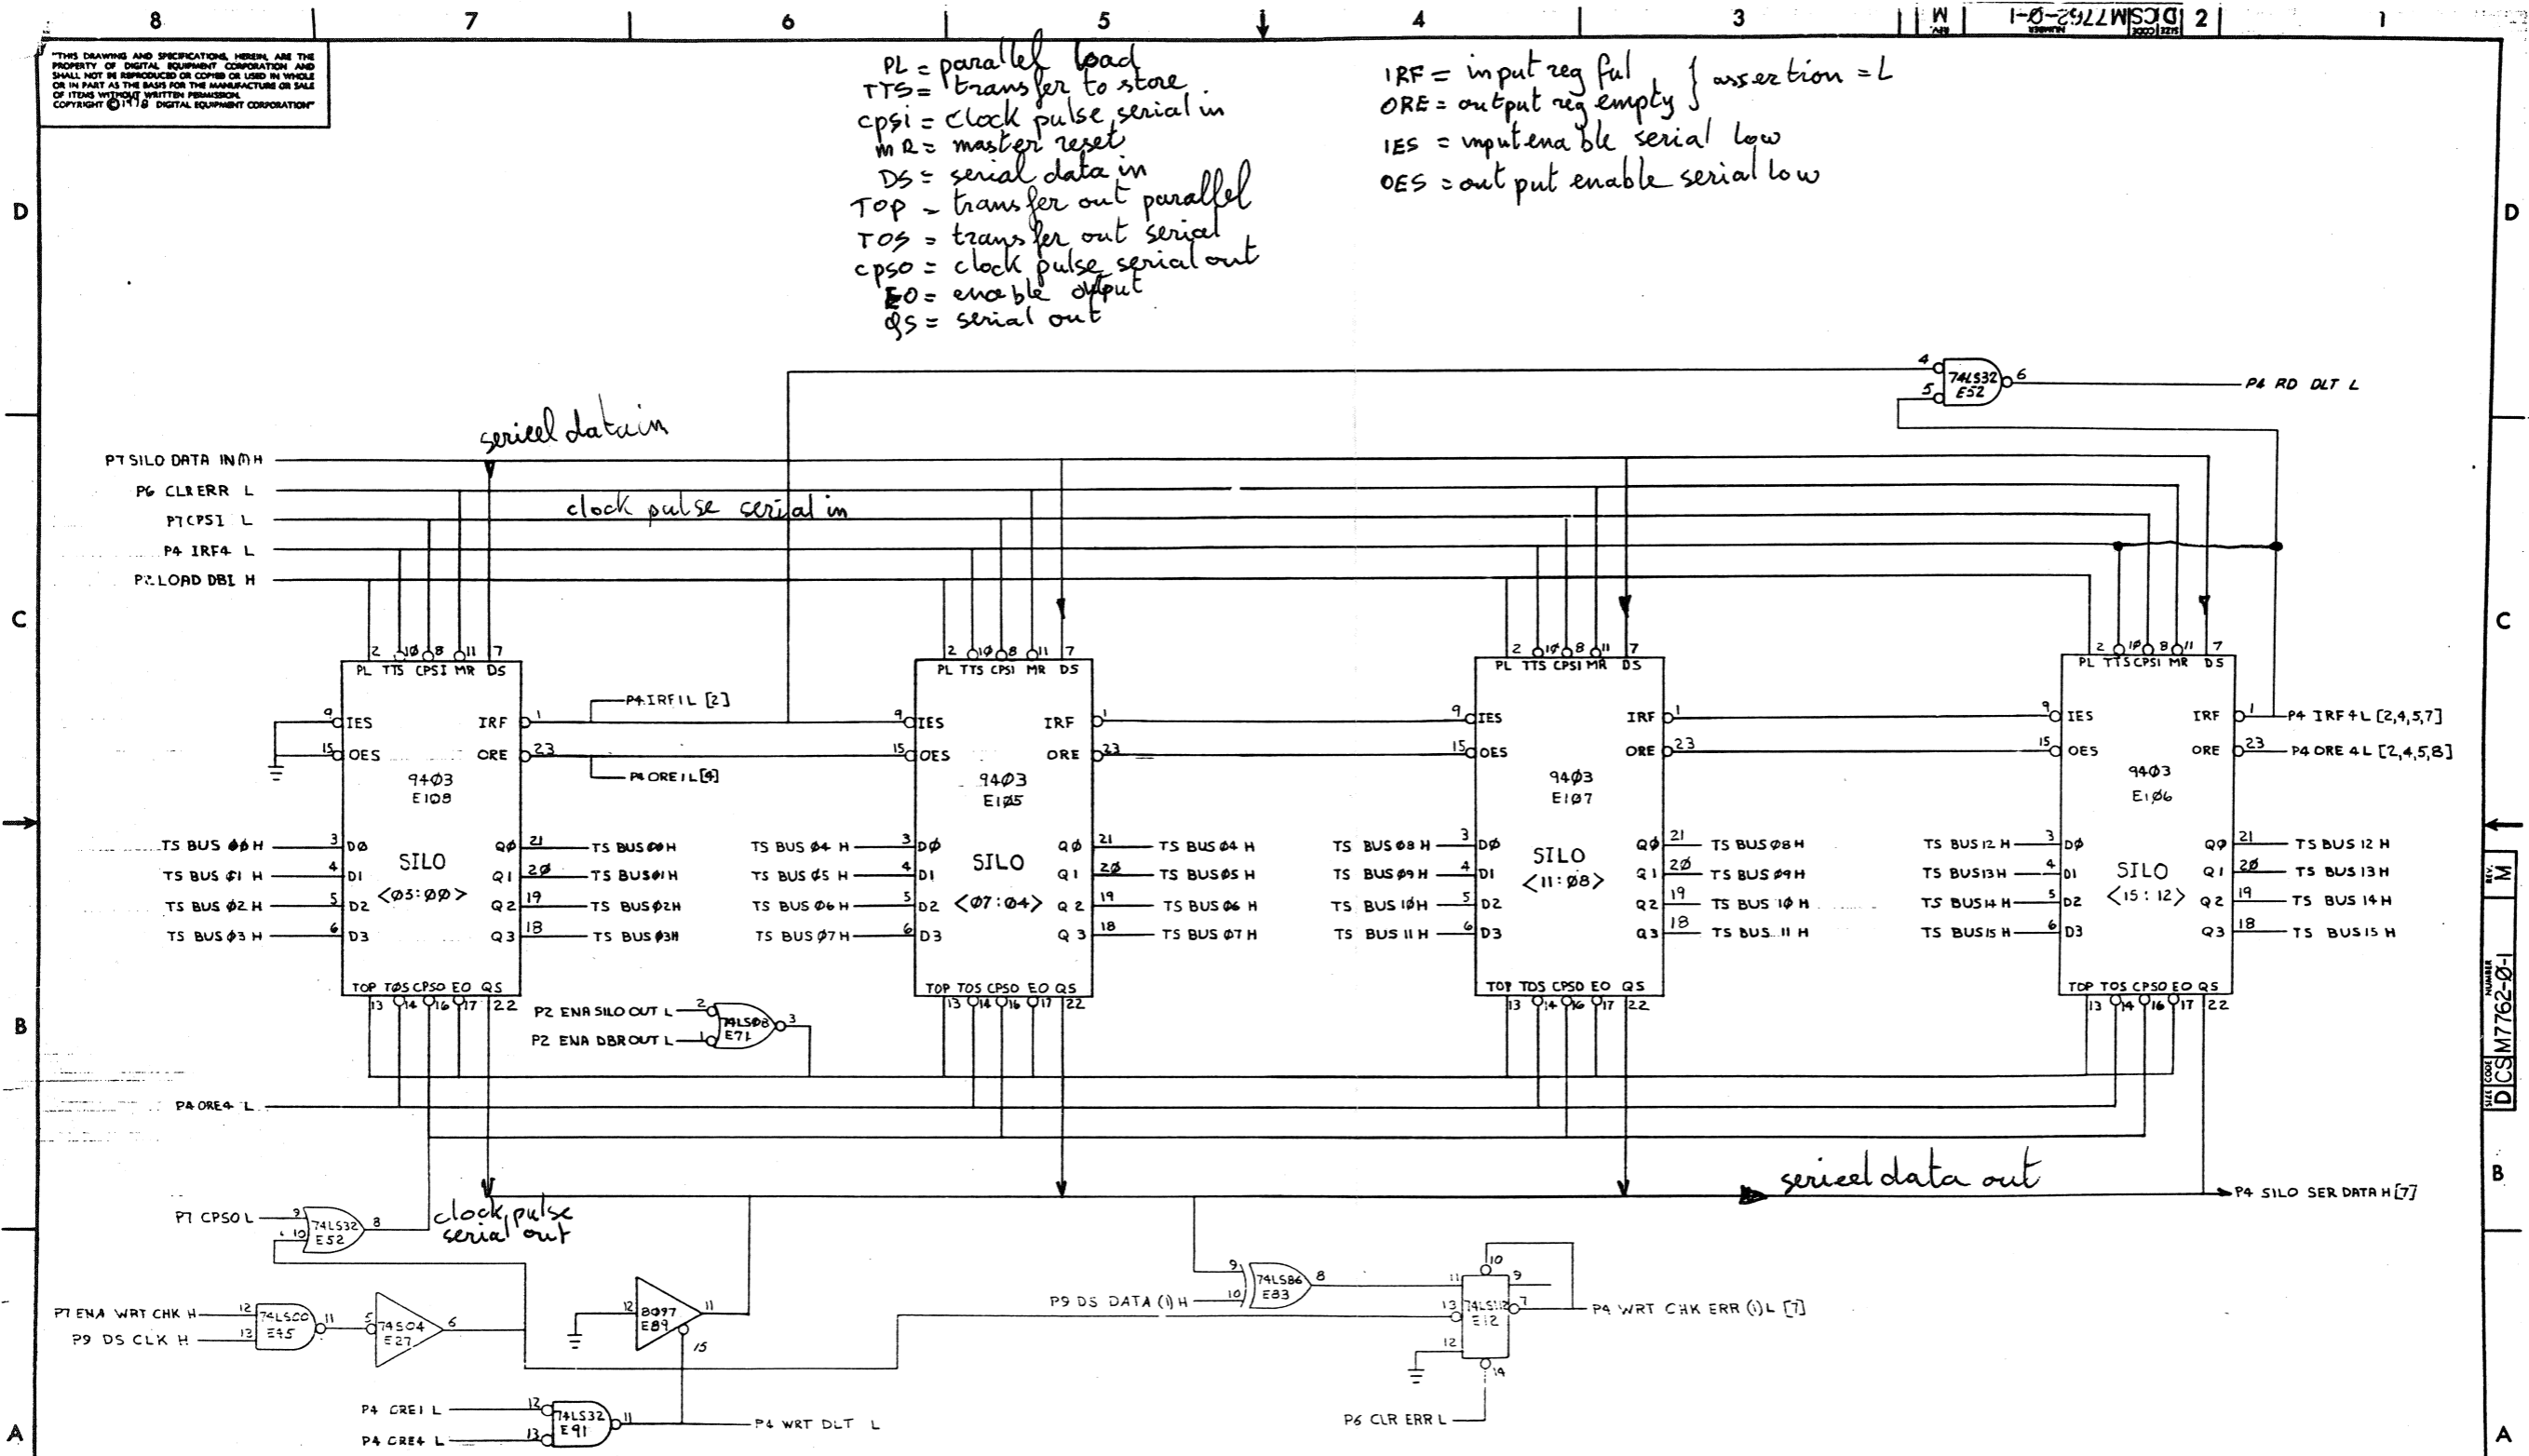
8 7 6 5 4 3 M DCSM7762-Ø-1 2 1

"THIS DRAWING AND SPECIFICATIONS, HEREIN, ARE THE PROPERTY OF DIGITAL EQUIPMENT CORPORATION AND SHALL NOT BE REPRODUCED OR COPIED OR USED IN WHOLE OR IN PART AS THE BASIS FOR THE MANUFACTURE OR SALE OF ITEMS WITHOUT WRITTEN PERMISSION. COPYRIGHT © 1978 DIGITAL EQUIPMENT CORPORATION"

PL = parallel load
TTS = transfer to store
cpsi = clock pulse serial in
MR = master reset
DS = serial data in
TOP = transfer out parallel
TOS = transfer out serial
cpso = clock pulse serial out
EO = enable output
QS = serial out

IRF = input reg ful
ORE = output reg empty } assertion = L
IES = inputenable serial low
OES = output enable serial low

D

74LS32 E52
P4 RD DLT L

seriell datain
P7 SILO DATA IN (Ø) H
P6 CLR ERR L
clock pulse serial in
P7 CPSI L
P4 IRF4 L
P2 LOAD DBI H

C

PL TTS CPSI MR DS
IES IRF
OES ORE
9403 E108
SILO <Ø3:ØØ>
TS BUS ØØ H
TS BUS Ø1 H
TS BUS Ø2 H
TS BUS Ø3 H
DØ D1 D2 D3
QØ Q1 Q2 Q3
TS BUS ØØ H
TS BUS Ø1 H
TS BUS Ø2 H
TS BUS Ø3 H
TOP TOS CPSO EO QS

P4 IRF1 L [2]
P4 ORE1 L [4]

PL TTS CPSI MR DS
IES IRF
OES ORE
9403 E1Ø5
SILO <Ø7:Ø4>
TS BUS Ø4 H
TS BUS Ø5 H
TS BUS Ø6 H
TS BUS Ø7 H
TS BUS Ø4 H
TS BUS Ø5 H
TS BUS Ø6 H
TS BUS Ø7 H
TOP TOS CPSO EO QS

PL TTS CPSI MR DS
IES IRF
OES ORE
9403 E107
SILO <11:Ø8>
TS BUS Ø8 H
TS BUS Ø9 H
TS BUS 1Ø H
TS BUS 11 H
TS BUS Ø8 H
TS BUS Ø9 H
TS BUS 1Ø H
TS BUS 11 H
TOP TOS CPSO EO QS

PL TTS CPSI MR DS
IES IRF
OES ORE
9403 E1Ø6
SILO <15:12>
TS BUS 12 H
TS BUS 13 H
TS BUS 14 H
TS BUS 15 H
TS BUS 12 H
TS BUS 13 H
TS BUS 14 H
TS BUS 15 H
TOP TOS CPSO EO QS

P4 IRF 4 L [2,4,5,7]
P4 ORE 4 L [2,4,5,8]

B

P2 ENA SILO OUT L
P2 ENA DBR OUT L
74LSØ8 E71

P4 ORE4 L

seriell data out
P4 SILO SER DATA H [7]

P7 CPSO L
74LS32 E52
clock pulse serial out

P7 ENA WRT CHK H
P9 DS CLK H
74LS00 E45
74S04 E27
8097 E89
P9 DS DATA (1) H
74LS86 E83
74LS112 E12
P4 WRT CHK ERR (1) L [7]
P6 CLR ERR L

P4 CRE1 L
P4 CRE4 L
74LS32 E91
P4 WRT DLT L

A

M
DCSM7762-Ø-1